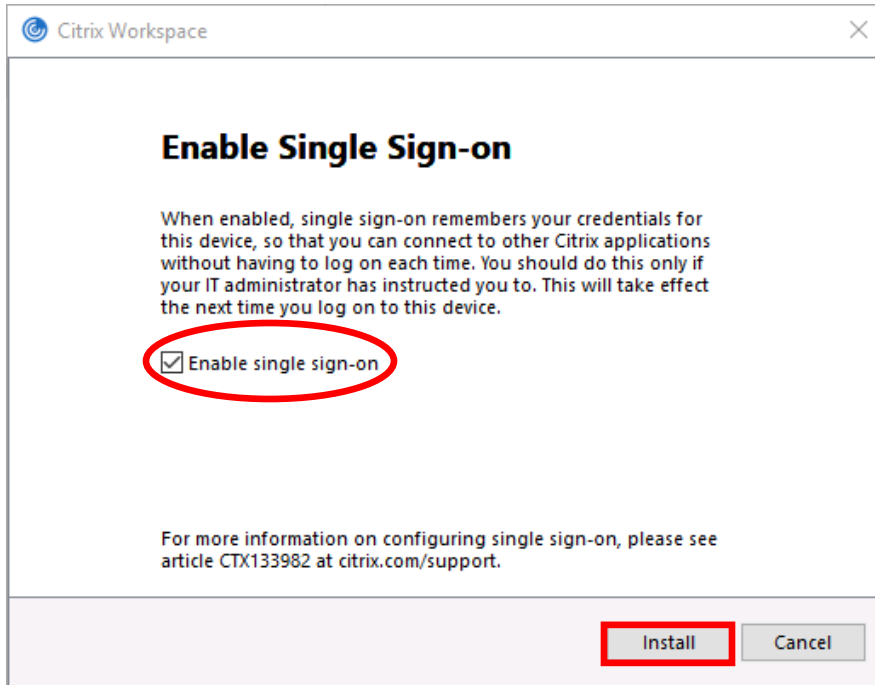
Citrix Workspace

Enable Single Sign-on

When enabled, single sign-on remembers your credentials for this device, so that you can connect to other Citrix applications without having to log on each time. You should do this only if your IT administrator has instructed you to. This will take effect the next time you log on to this device.

Enable single sign-on

For more information on configuring single sign-on, please see article CTX133982 at citrix.com/support.

Install
Cancel